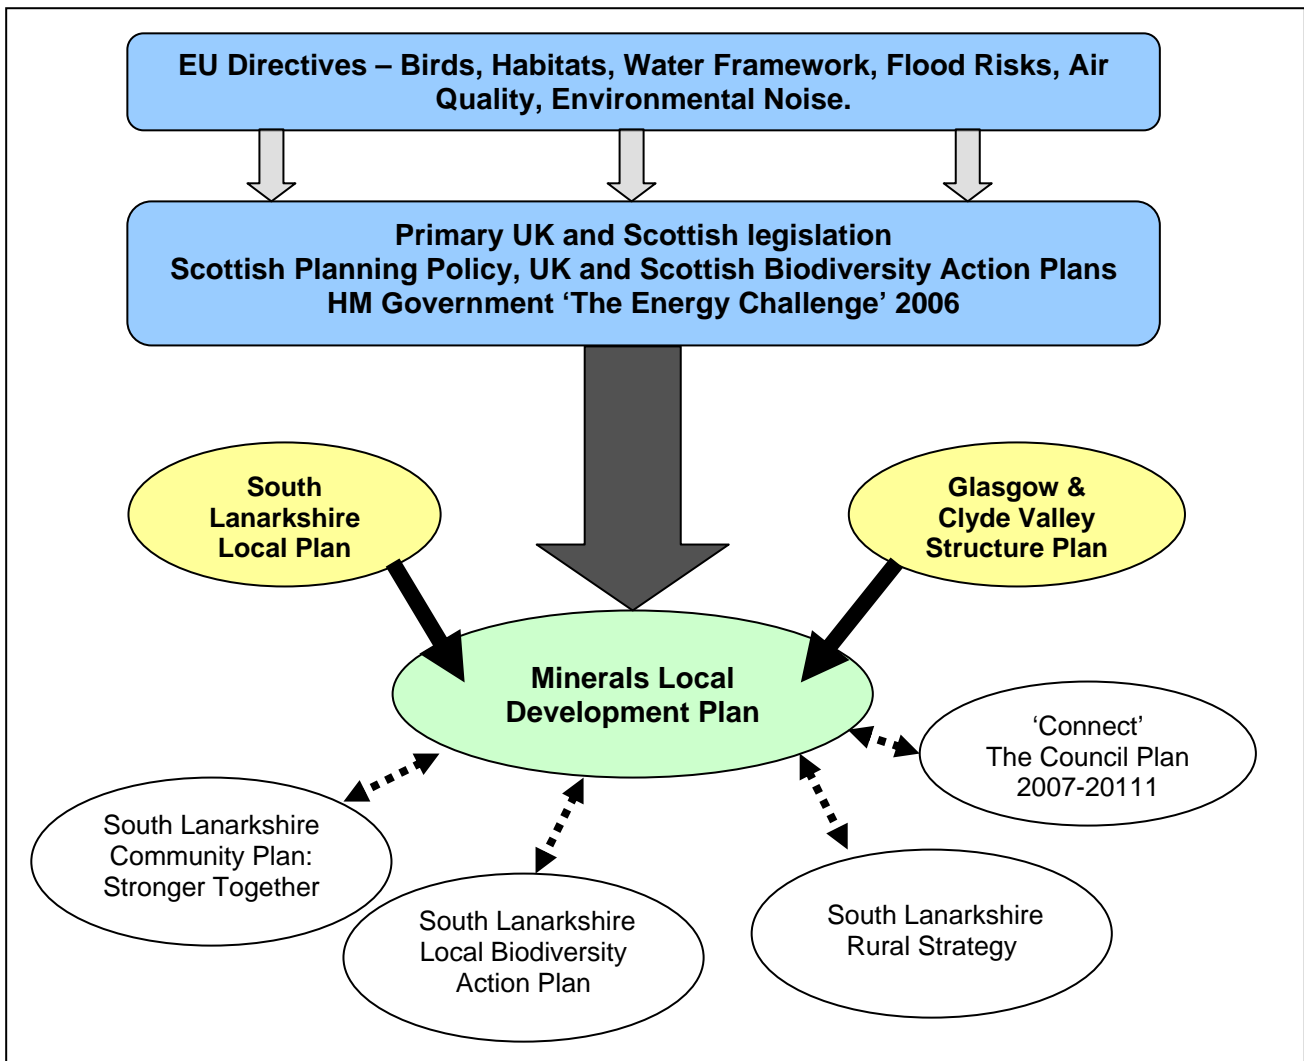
EU Directives – Birds, Habitats, Water Framework, Flood Risks, Air Quality, Environmental Noise.

Primary UK and Scottish legislation
Scottish Planning Policy, UK and Scottish Biodiversity Action Plans
HM Government 'The Energy Challenge' 2006

South Lanarkshire Local Plan

Glasgow & Clyde Valley Structure Plan

Minerals Local Development Plan

'Connect'
The Council Plan
2007-20111

South Lanarkshire Community Plan: Stronger Together

South Lanarkshire Local Biodiversity Action Plan

South Lanarkshire Rural Strategy